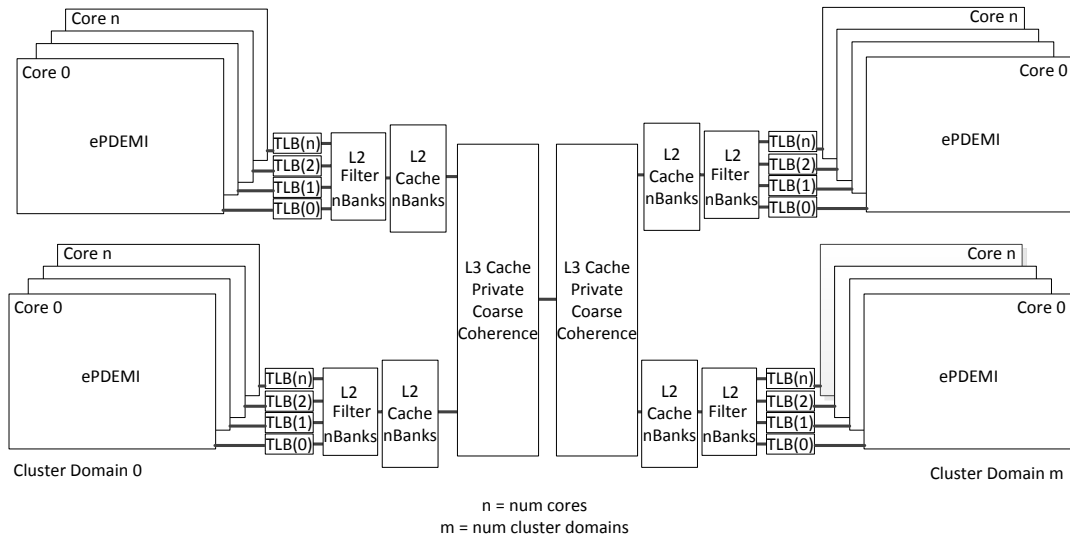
Core n
Core 0
ePDEMI
TLB(n)
TLB(2)
TLB(1)
TLB(0)
L2 Filter nBanks
L2 Cache nBanks
L3 Cache Private Coarse Coherence
L3 Cache Private Coarse Coherence
L2 Cache nBanks
L2 Filter nBanks
TLB(n)
TLB(2)
TLB(1)
TLB(0)
Core n
Core 0
ePDEMI

Core n
Core 0
ePDEMI
TLB(n)
TLB(2)
TLB(1)
TLB(0)
L2 Filter nBanks
L2 Cache nBanks
L2 Cache nBanks
L2 Filter nBanks
TLB(n)
TLB(2)
TLB(1)
TLB(0)
Core n
Core 0
ePDEMI

Cluster Domain 0
Cluster Domain m

n = num cores
m = num cluster domains